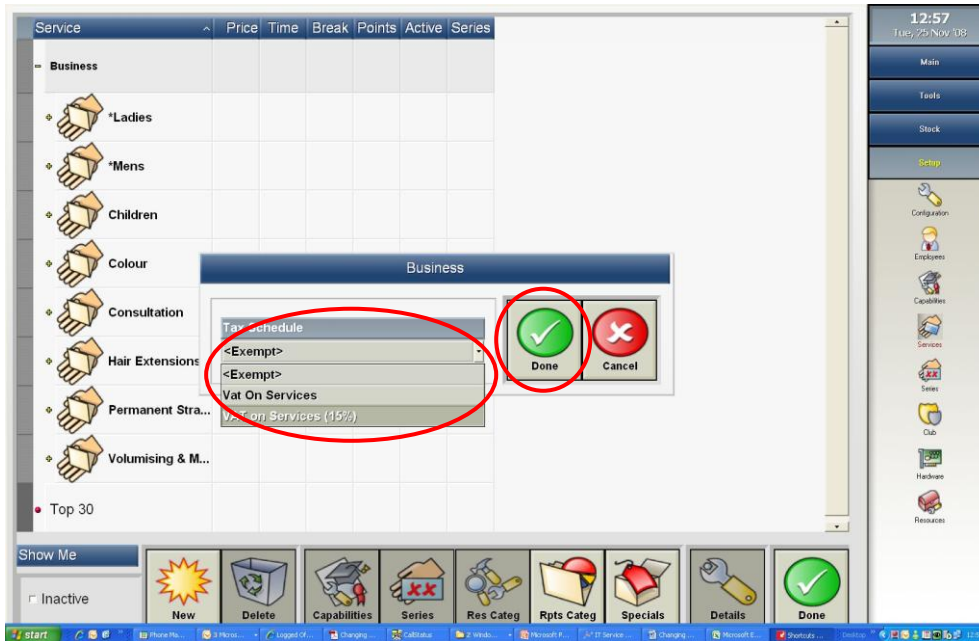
| Service | Price | Time | Break | Points | Active | Series |
|---|---|---|---|---|---|---|
| Business | | | | | | |
| *Ladies | | | | | | |
| *Mens | | | | | | |
| Children | | | | | | |
| Colour | | | | | | |
| Consultation | | | | | | |
| Hair Extensions | | | | | | |
| Permanent Stra... | | | | | | |
| Volumising & M... | | | | | | |
| Top 30 | | | | | | |

Business

Tax Schedule
<Exempt>
<Exempt>
Vat On Services
VAT on Services (15%)

Done
Cancel

12:57
Tue, 25 Nov 08

Main
Tools
Stock
Setup
Configuration
Employees
Capabilities
Services
Series
Club
Hardware
Resources

Show Me
Inactive
New
Delete
Capabilities
Series
Res Categ
Rpts Categ
Specials
Details
Done

start
Phone Ma...
3 Micros...
Logged Of...
Changing ...
CallStatus
2 Windo...
Microsoft P...
IT Service ...
Changing ...
Microsoft E...
Shortcuts ...
Desktop